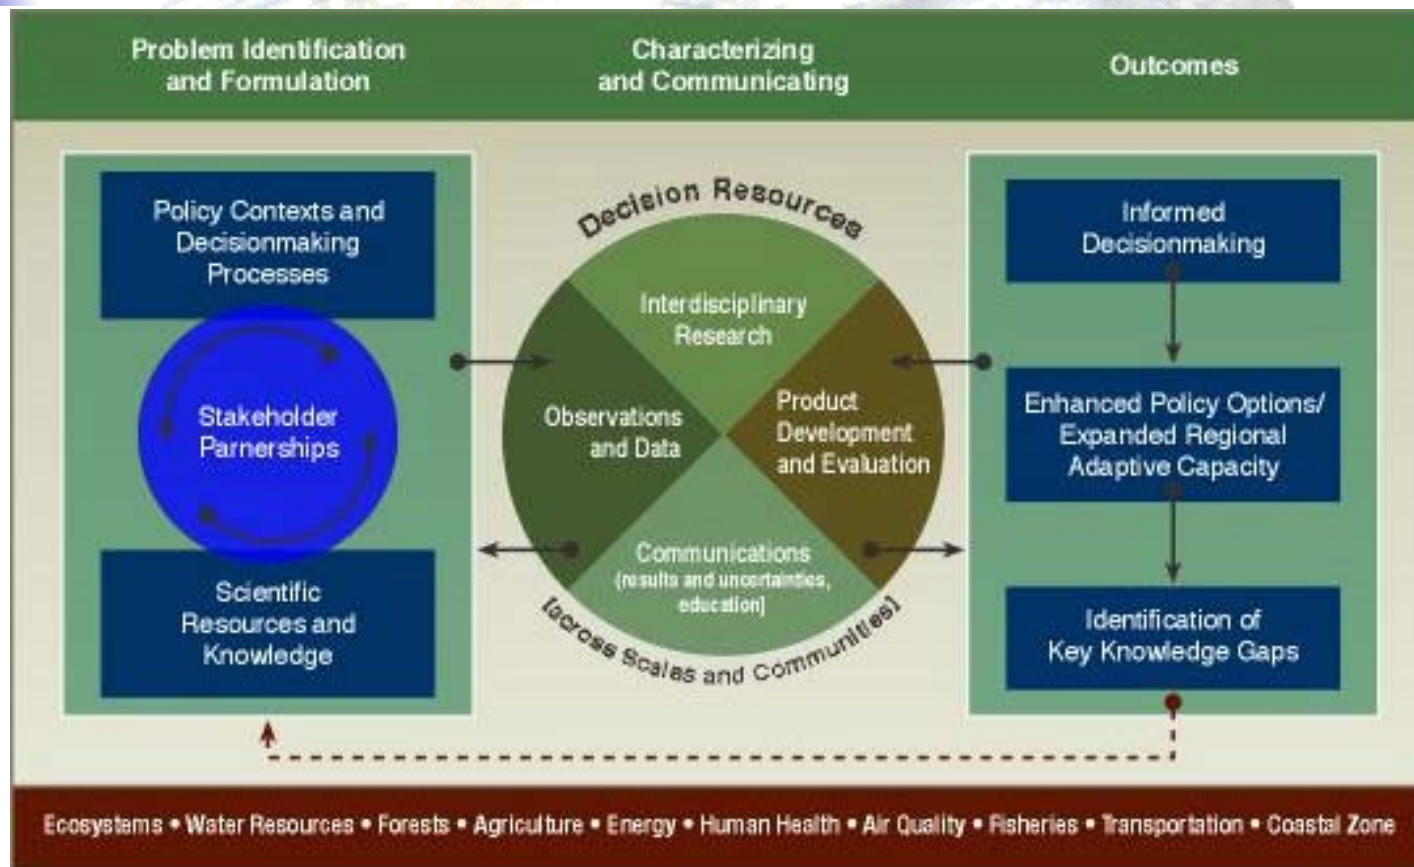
Problem Identification and Formulation

Characterizing and Communicating

Outcomes

Policy Contexts and Decisionmaking Processes

Stakeholder Parnerships

Scientific Resources and Knowledge

Decision Resources

Interdisciplinary Research

Observations and Data

Product Development and Evaluation

Communications (results and uncertainties, education)

[across Scales and Communities]

Informed Decisionmaking

Enhanced Policy Options/ Expanded Regional Adaptive Capacity

Identification of Key Knowledge Gaps

Ecosystems • Water Resources • Forests • Agriculture • Energy • Human Health • Air Quality • Fisheries • Transportation • Coastal Zone